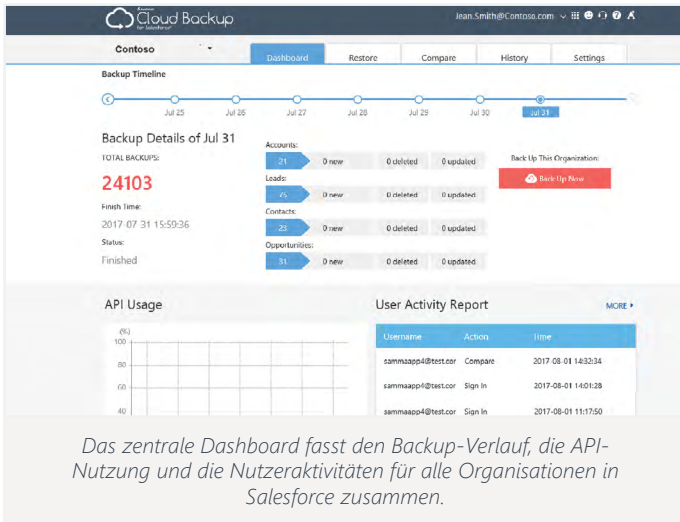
Cloud Backup
for Salesforce

Jean.Smith@Contoso.com

Contoso

Dashboard
Restore
Compare
History
Settings

Backup Timeline

Jul 25
Jul 26
Jul 27
Jul 28
Jul 29
Jul 30
Jul 31

Backup Details of Jul 31

TOTAL BACKUPS:

24103

Finish Time:

2017-07-31 15:59:36

Status:

Finished

Accounts:

| 21 | 0 new | 0 deleted | 0 updated |
|---|---|---|---|

Leads:

| 25 | 0 new | 0 deleted | 0 updated |
|---|---|---|---|

Contacts:

| 23 | 0 new | 0 deleted | 0 updated |
|---|---|---|---|

Opportunities:

| 31 | 0 new | 0 deleted | 0 updated |
|---|---|---|---|

Back Up This Organization:

Back Up Now

API Usage

(%)
100
80
60
40

User Activity Report

MORE ▸

| Username | Action | Time |
|---|---|---|
| sammaapp4@test.cor | Compare | 2017-08-01 14:32:34 |
| sammaapp4@test.cor | Sign In | 2017-08-01 14:01:28 |
| sammaapp4@test.cor | Sign In | 2017-08-01 11:17:50 |

Das zentrale Dashboard fasst den Backup-Verlauf, die API-Nutzung und die Nutzeraktivitäten für alle Organisationen in Salesforce zusammen.